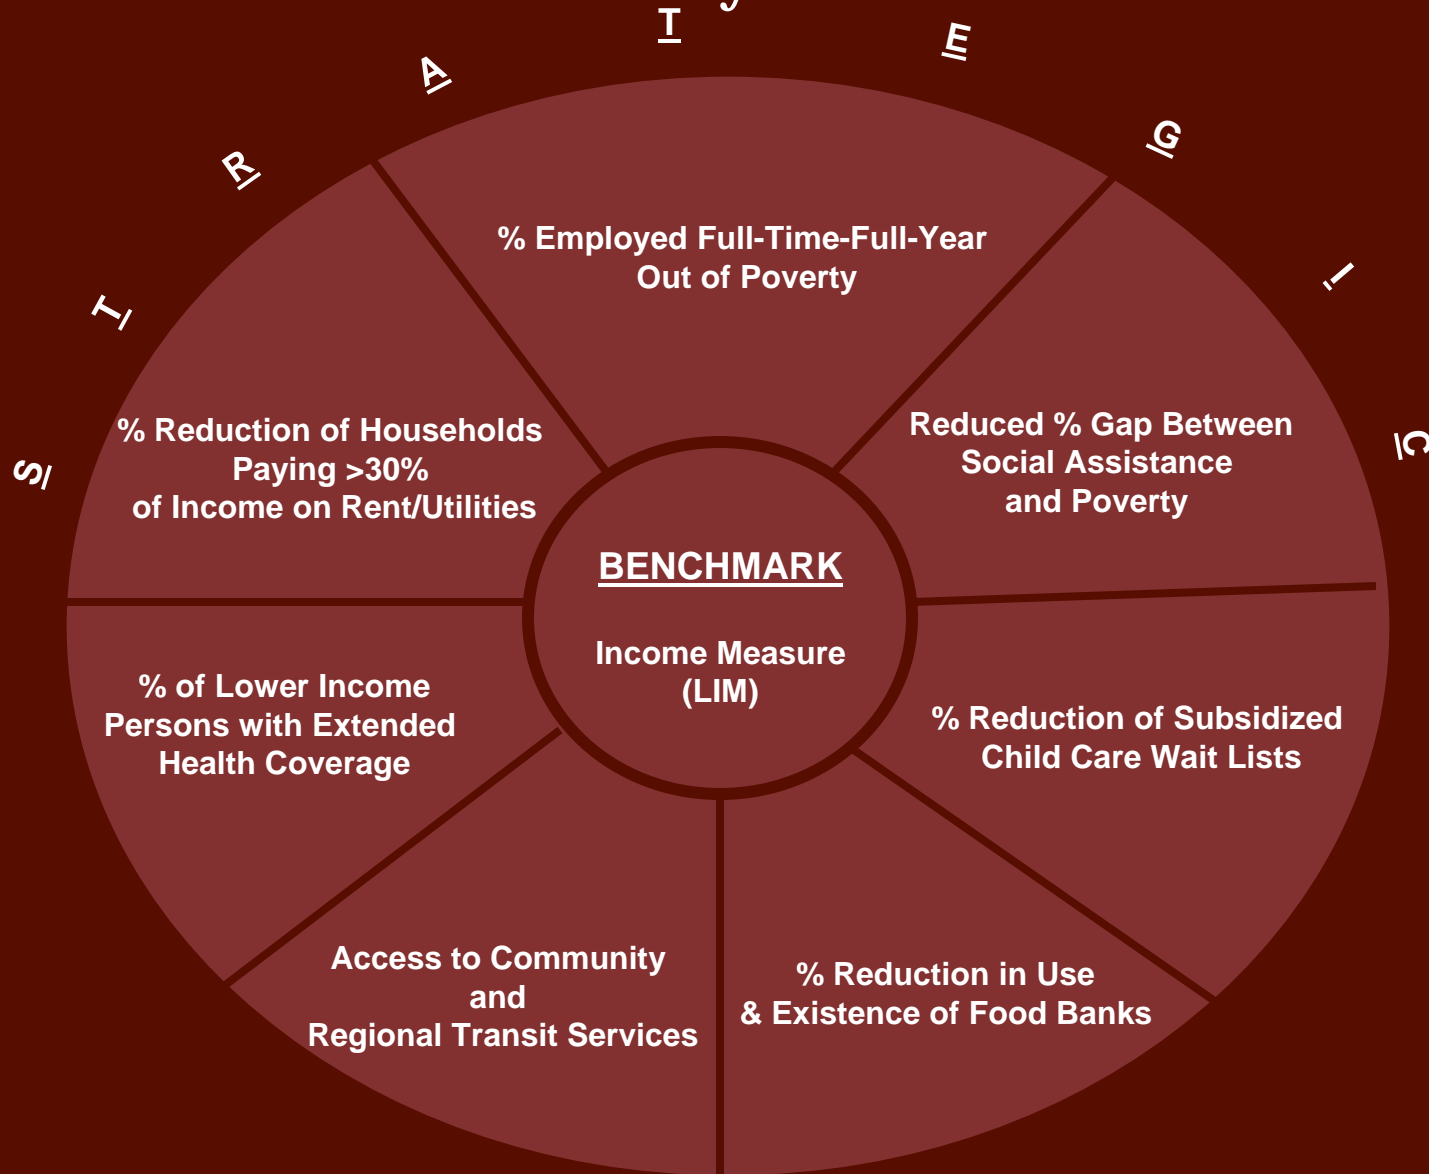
S T R A T E G I C

% Employed Full-Time-Full-Year Out of Poverty

Reduced % Gap Between Social Assistance and Poverty

% Reduction of Households Paying >30% of Income on Rent/Utilities

BENCHMARK

Income Measure (LIM)

% of Lower Income Persons with Extended Health Coverage

% Reduction of Subsidized Child Care Wait Lists

Access to Community and Regional Transit Services

% Reduction in Use & Existence of Food Banks